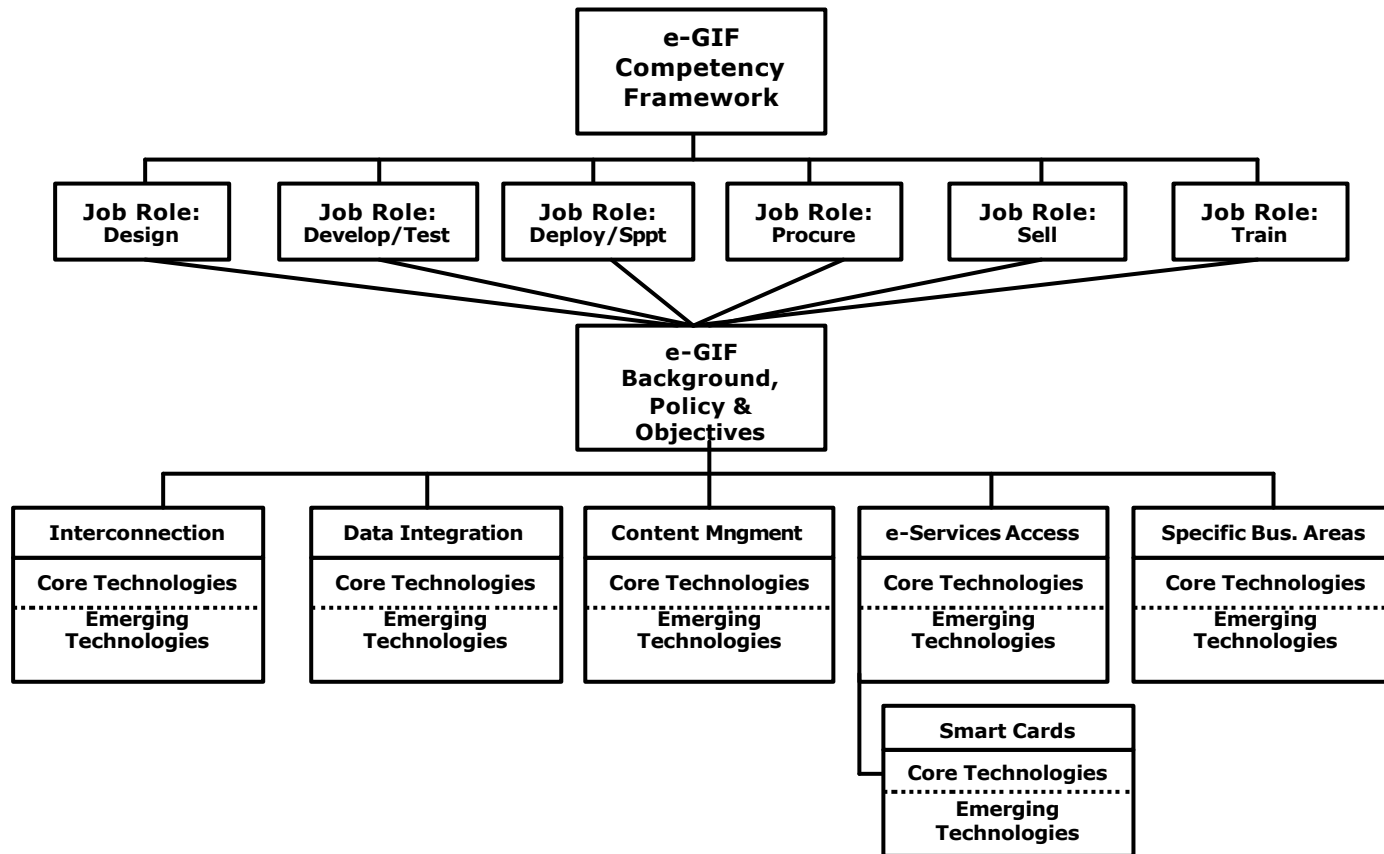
e-GIF Competency Framework

Job Role: Design

Job Role: Develop/Test

Job Role: Deploy/Sppt

Job Role: Procure

Job Role: Sell

Job Role: Train

e-GIF Background, Policy & Objectives

Interconnection
Core Technologies
Emerging Technologies

Data Integration
Core Technologies
Emerging Technologies

Content Mngment
Core Technologies
Emerging Technologies

e-Services Access
Core Technologies
Emerging Technologies

Specific Bus. Areas
Core Technologies
Emerging Technologies

Smart Cards
Core Technologies
Emerging Technologies